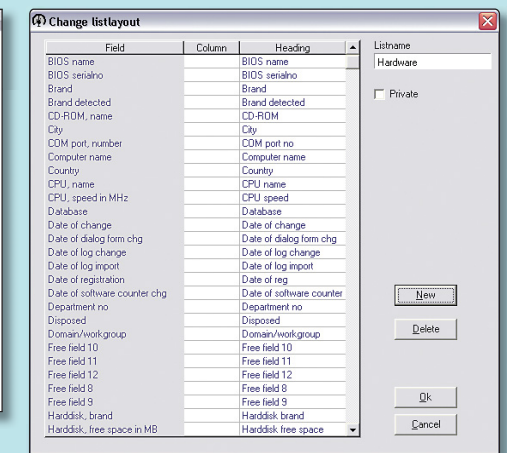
Change listlayout

| Field | Column | Heading |
|---|---|---|
| BIOS name | | BIOS name |
| BIOS serialno | | BIOS serialno |
| Brand | | Brand |
| Brand detected | | Brand detected |
| CD-ROM, name | | CD-ROM |
| City | | City |
| COM port, number | | COM port no |
| Computer name | | Computer name |
| Country | | Country |
| CPU, name | | CPU name |
| CPU, speed in MHz | | CPU speed |
| Database | | Database |
| Date of change | | Date of change |
| Date of dialog form chg | | Date of dialog form chg |
| Date of log change | | Date of log change |
| Date of log import | | Date of log import |
| Date of registration | | Date of reg |
| Date of software counter chg | | Date of software counter |
| Department no | | Department no |
| Disposed | | Disposed |
| Domain/workgroup | | Domain/workgroup |
| Free field 10 | | Free field 10 |
| Free field 11 | | Free field 11 |
| Free field 12 | | Free field 12 |
| Free field 8 | | Free field 8 |
| Free field 9 | | Free field 9 |
| Harddisk, brand | | Harddisk brand |
| Harddisk, free space in MB | | Harddisk free space |

Listname
Hardware

Private

New

Delete

Ok

Cancel